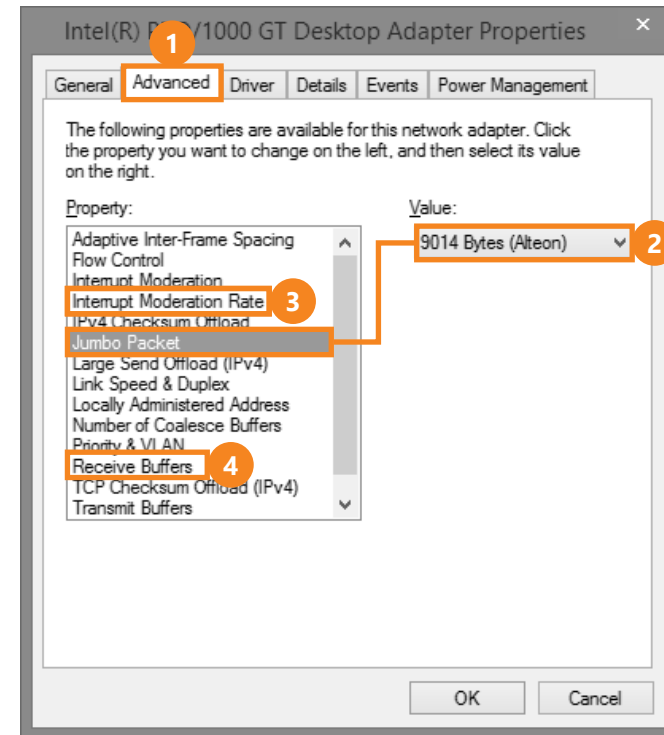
Intel(R) P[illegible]/1000 GT Desktop Adapter Properties

×

1

General | Advanced | Driver | Details | Events | Power Management

The following properties are available for this network adapter. Click the property you want to change on the left, and then select its value on the right.

Property:

Adaptive Inter-Frame Spacing
Flow Control
Interrupt Moderation
Interrupt Moderation Rate
IPv4 Checksum Offload
Jumbo Packet
Large Send Offload (IPv4)
Link Speed & Duplex
Locally Administered Address
Number of Coalesce Buffers
Priority & VLAN
Receive Buffers
TCP Checksum Offload (IPv4)
Transmit Buffers

3

4

Value:

9014 Bytes (Alteon)

2

OK

Cancel